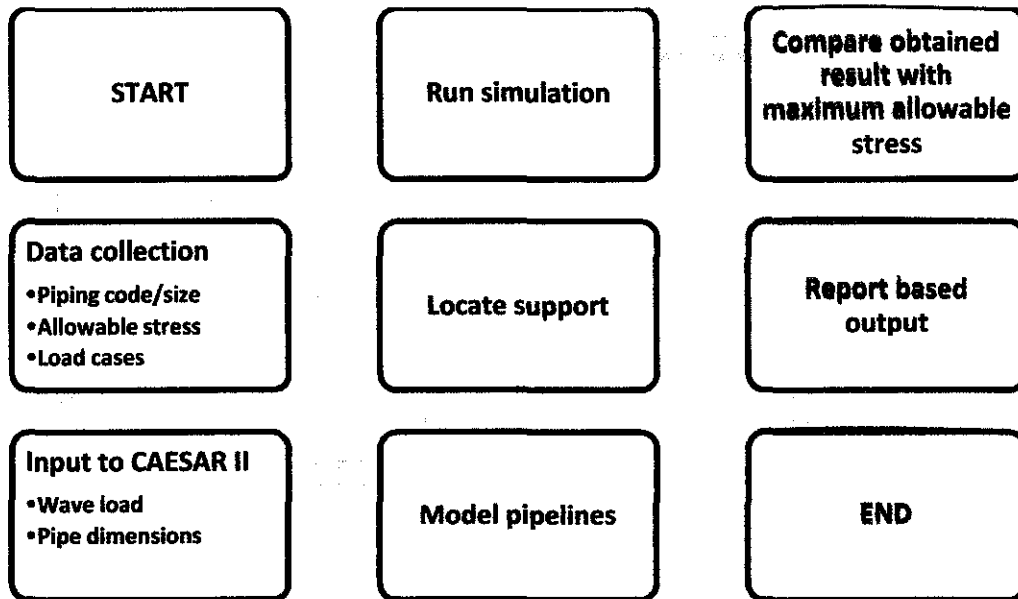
START

Data collection
•Piping code/size
•Allowable stress
•Load cases

Input to CAESAR II
•Wave load
•Pipe dimensions

Run simulation

Locate support

Model pipelines

Compare obtained result with maximum allowable stress

Report based output

END